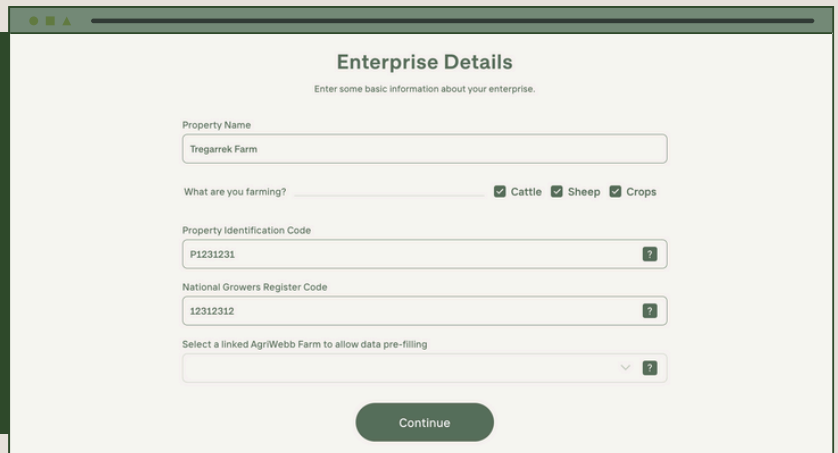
Enterprise Details

Enter some basic information about your enterprise.

Property Name

Tregarrek Farm

What are you farming?

Cattle Sheep Crops

Property Identification Code

P1231231

?

National Growers Register Code

12312312

?

Select a linked AgriWebb Farm to allow data pre-filling

?

Continue